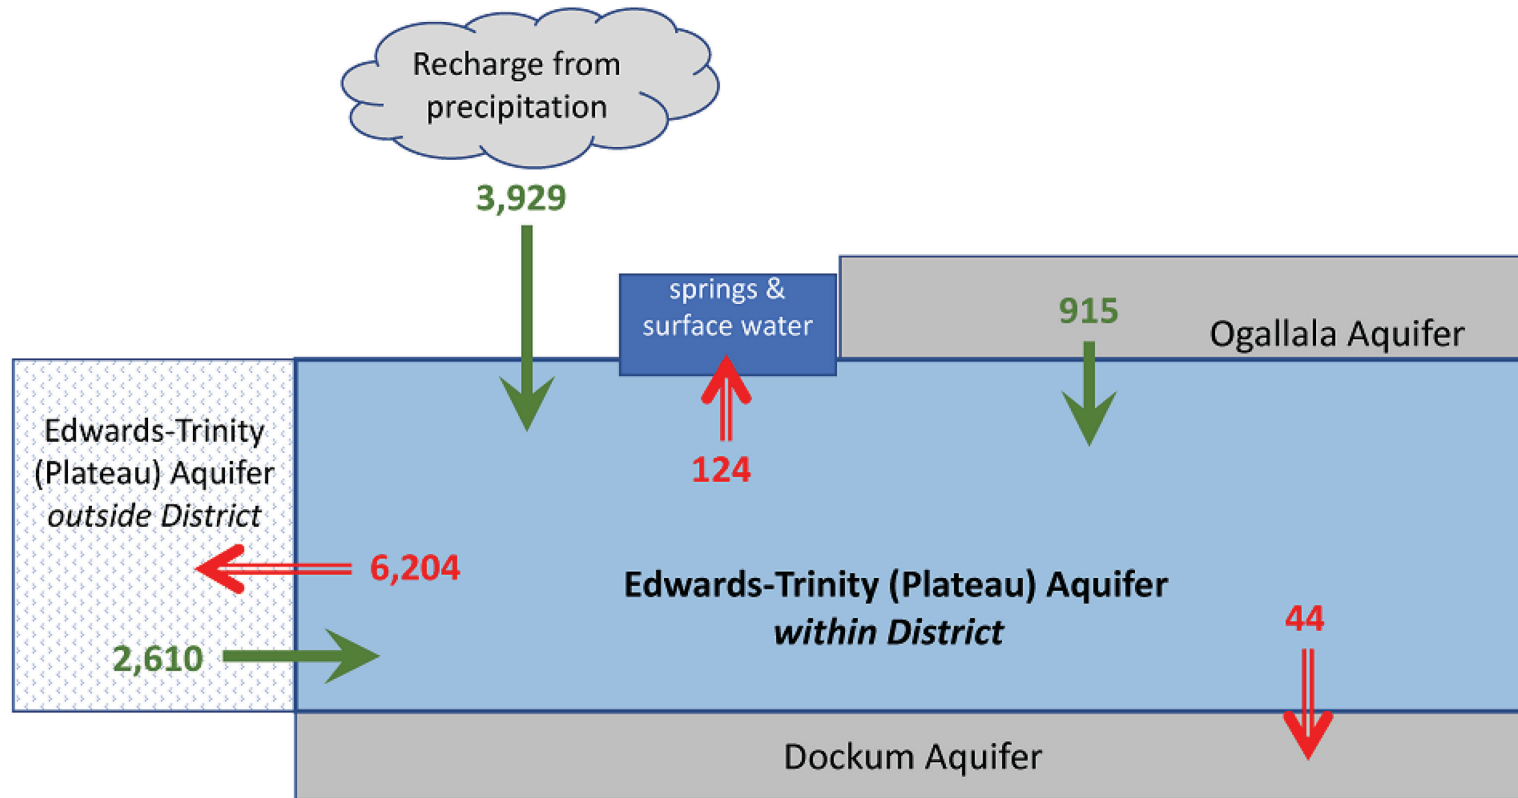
Recharge from precipitation

3,929

springs & surface water

915

Ogallala Aquifer

124

Edwards-Trinity (Plateau) Aquifer *outside District*

6,204

Edwards-Trinity (Plateau) Aquifer *within District*

44

2,610

Dockum Aquifer